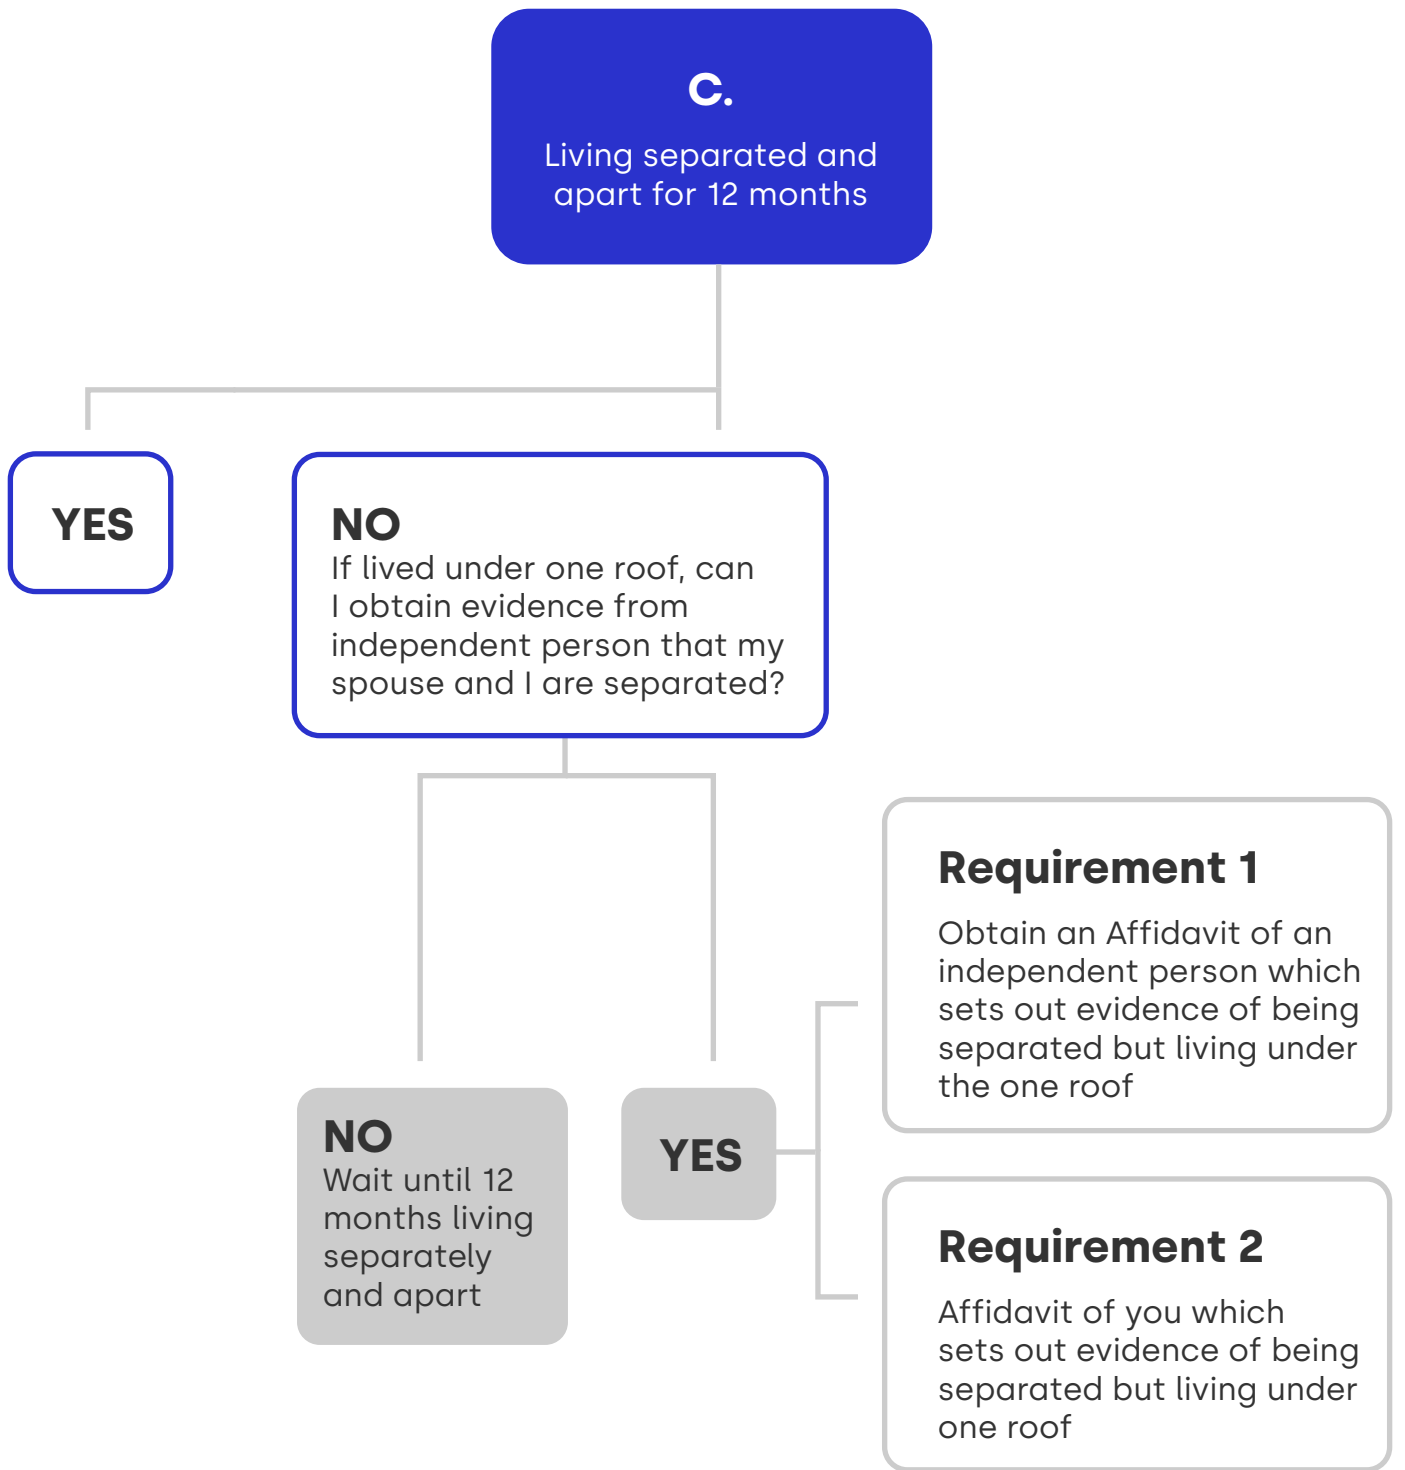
C.

Living separated and apart for 12 months

YES

NO
If lived under one roof, can I obtain evidence from independent person that my spouse and I are separated?

Requirement 1

Obtain an Affidavit of an independent person which sets out evidence of being separated but living under the one roof

NO
Wait until 12 months living separately and apart

YES

Requirement 2

Affidavit of you which sets out evidence of being separated but living under one roof